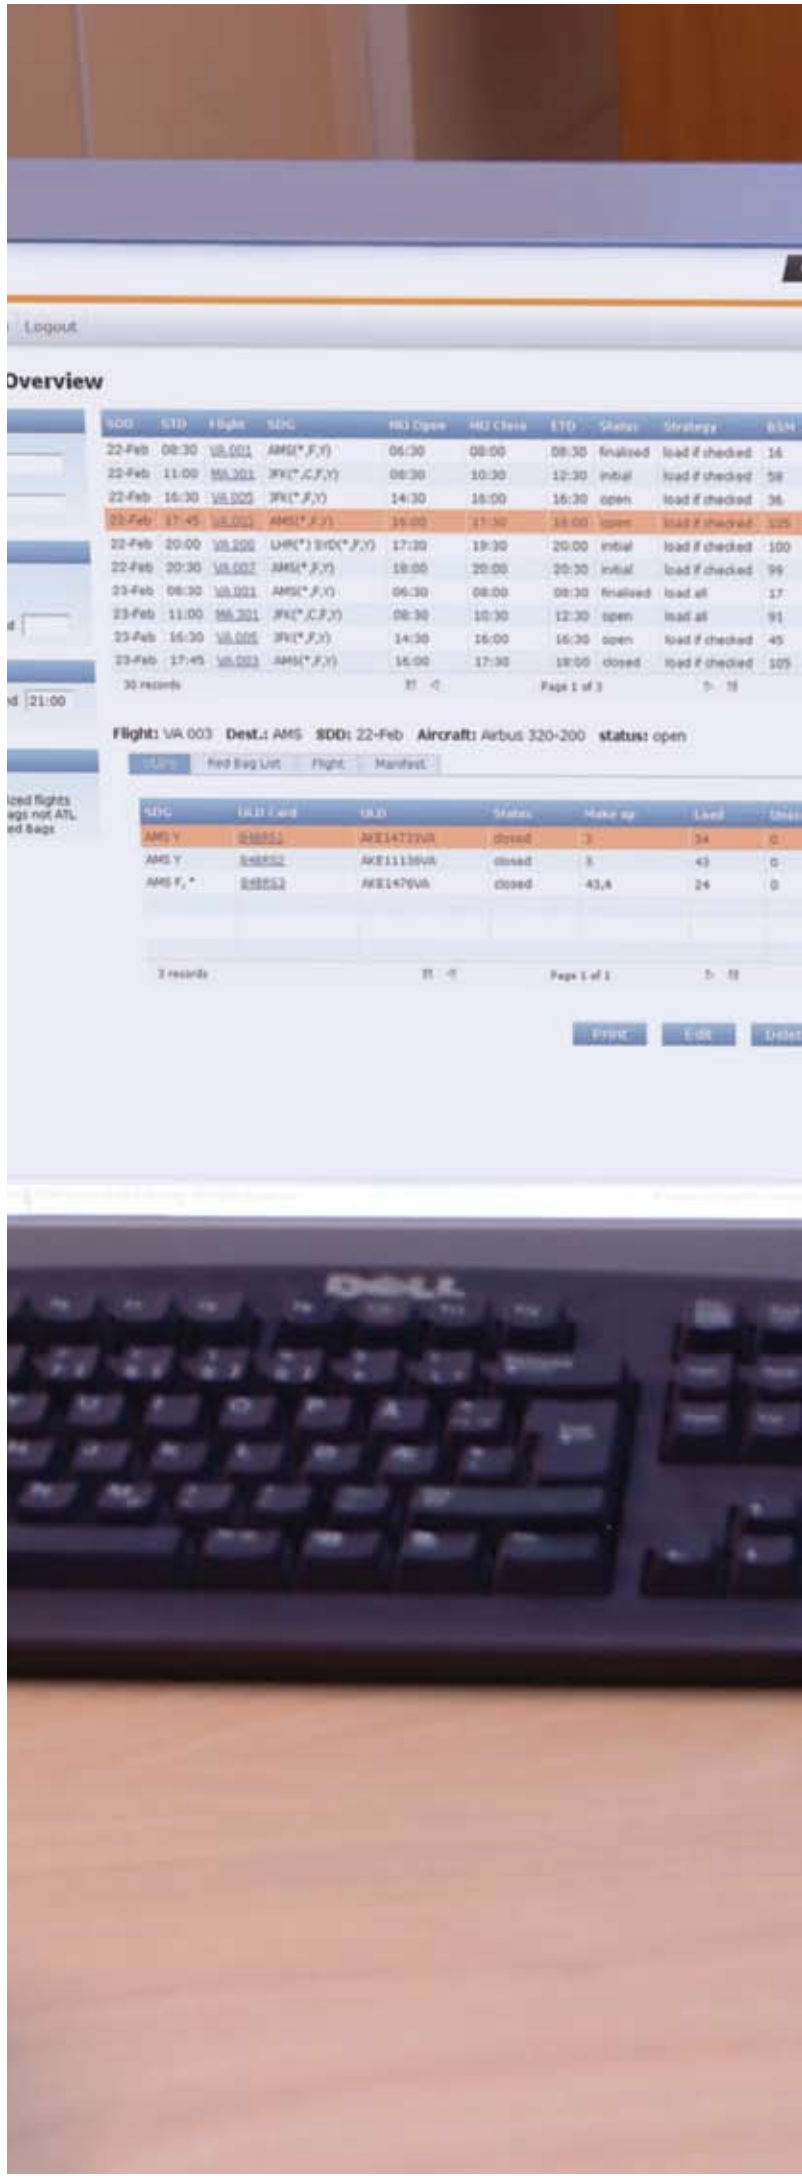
Logout

Overview

| SDD | STD | Flight | SDG | MU Open | MU Close | ETD | Status | Strategy | BSM |
|---|---|---|---|---|---|---|---|---|---|
| 22-Feb | 08:30 | VA 001 | AMS(*,F,Y) | 06:30 | 08:00 | 08:30 | finalized | load if checked | 16 |
| 22-Feb | 11:00 | MA 301 | JFK(*,C,F,Y) | 08:30 | 10:30 | 12:30 | initial | load if checked | 58 |
| 22-Feb | 16:30 | VA 005 | JFK(*,F,Y) | 14:30 | 16:00 | 16:30 | open | load if checked | 36 |
| 22-Feb | 17:45 | VA 003 | AMS(*,F,Y) | 16:00 | 17:30 | 18:00 | open | load if checked | 105 |
| 22-Feb | 20:00 | VA 200 | LHR(*) SYD(*,F,Y) | 17:30 | 19:30 | 20:00 | initial | load if checked | 100 |
| 22-Feb | 20:30 | VA 007 | AMS(*,F,Y) | 18:00 | 20:00 | 20:30 | initial | load if checked | 99 |
| 23-Feb | 08:30 | VA 001 | AMS(*,F,Y) | 06:30 | 08:00 | 08:30 | finalized | load all | 17 |
| 23-Feb | 11:00 | MA 301 | JFK(*,C,F,Y) | 08:30 | 10:30 | 12:30 | open | load all | 91 |
| 23-Feb | 16:30 | VA 005 | JFK(*,F,Y) | 14:30 | 16:00 | 16:30 | open | load if checked | 45 |
| 23-Feb | 17:45 | VA 003 | AMS(*,F,Y) | 16:00 | 17:30 | 18:00 | closed | load if checked | 105 |

30 records Page 1 of 3

d 21:00

ized flights
ags not ATL
ed Bags

Flight: VA 003 Dest.: AMS SDD: 22-Feb Aircraft: Airbus 320-200 status: open

ULD | Red Bag List | Flight | Manifest

| SDG | ULD Card | ULD | Status | Make up | Load | Unan |
|---|---|---|---|---|---|---|
| AMS Y | 848851 | AKE14723VA | closed | 3 | 34 | 0 |
| AMS Y | 848852 | AKE11138VA | closed | 3 | 43 | 0 |
| AMS F, * | 848853 | AKE1476VA | closed | 43,4 | 24 | 0 |

3 records Page 1 of 1

Print Edit Delet

DELL